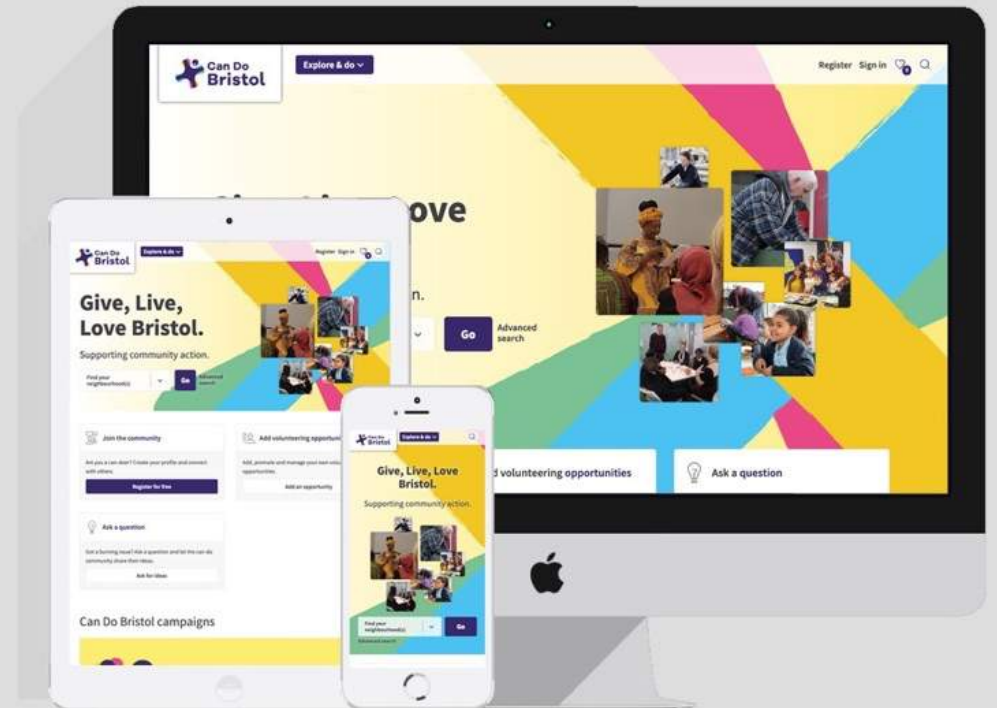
Can Do Bristol
Explore & do
Register Sign in 0
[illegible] ove
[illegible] n.
Go
Advanced search
d volunteering opportunities
Ask a question

Can Do Bristol
Explore & do
Register Sign in
Give, Live, Love Bristol.
Supporting community action.
Find your neighbourhood(s)
Go
Advanced search
Join the community
Are you a can doer? Create your profile and connect with others.
Register for free
Add volunteering opportu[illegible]
Add, promote and manage your own volu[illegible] opportunities.
Add an opportunity
Ask a question
Got a burning issue? Ask a question and let the can do community share their ideas.
Ask for ideas
Can Do Bristol campaigns

Can Do Bristol
Explore & do
Give, Live, Love Bristol.
Supporting community action.
Find your neighbourhood(s)
Go
Advanced search